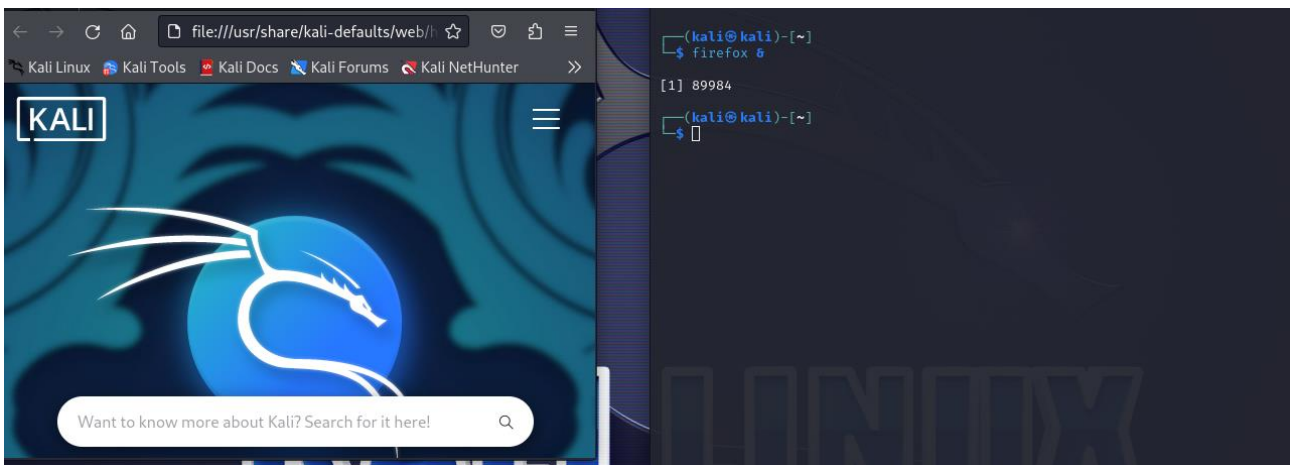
file:///usr/share/kali-defaults/web/h

Kali Linux Kali Tools Kali Docs Kali Forums Kali NetHunter »

KALI

Want to know more about Kali? Search for it here!

┌──(kali㉿kali)-[~]
└─$ firefox &

[1] 89984

┌──(kali㉿kali)-[~]
└─$

LINUX